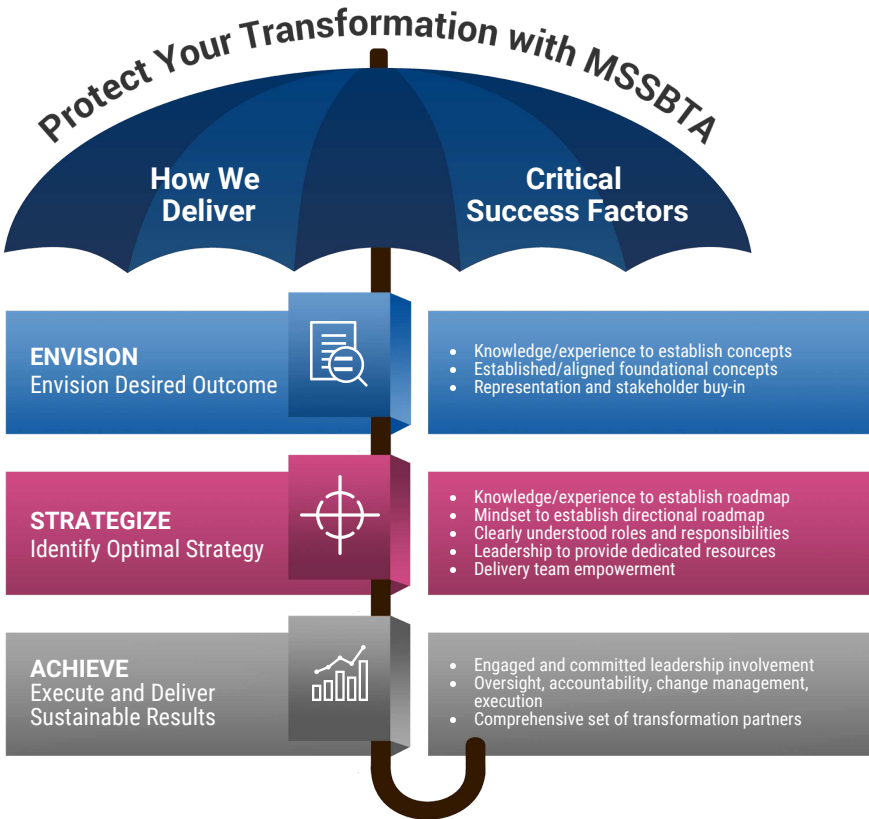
Protect Your Transformation with MSSBTA

How We Deliver

Critical Success Factors

ENVISION
Envision Desired Outcome

- Knowledge/experience to establish concepts
- Established/aligned foundational concepts
- Representation and stakeholder buy-in

STRATEGIZE
Identify Optimal Strategy

- Knowledge/experience to establish roadmap
- Mindset to establish directional roadmap
- Clearly understood roles and responsibilities
- Leadership to provide dedicated resources
- Delivery team empowerment

ACHIEVE
Execute and Deliver Sustainable Results

- Engaged and committed leadership involvement
- Oversight, accountability, change management, execution
- Comprehensive set of transformation partners